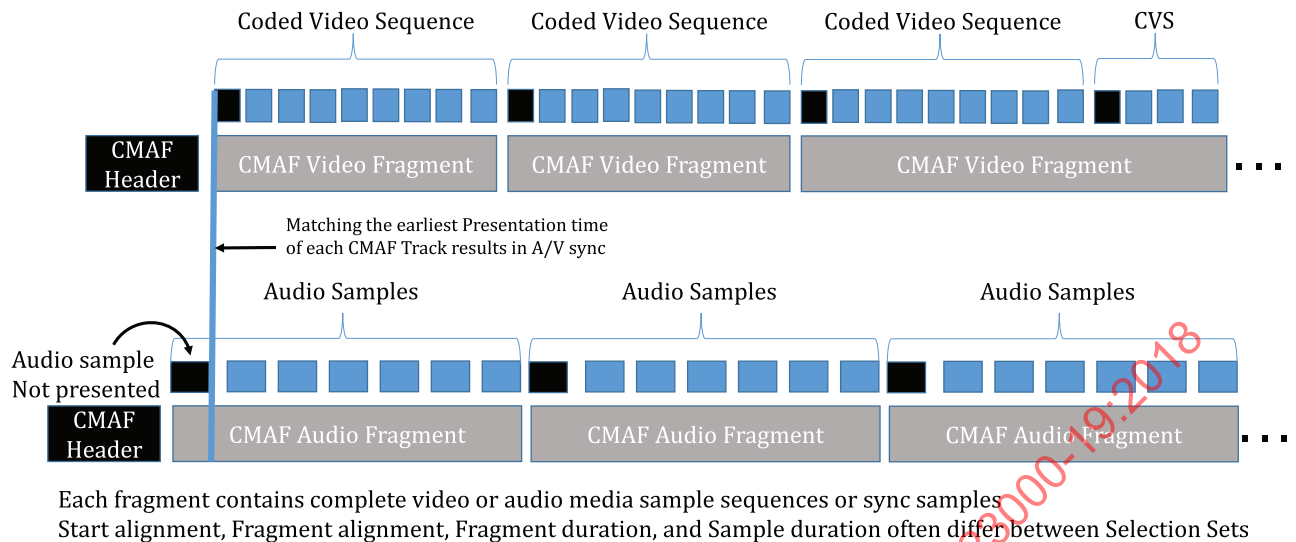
Coded Video Sequence

Coded Video Sequence

Coded Video Sequence

CVS

CMAF Header

CMAF Video Fragment

CMAF Video Fragment

CMAF Video Fragment

...

Matching the earliest Presentation time of each CMAF Track results in A/V sync

Audio Samples

Audio Samples

Audio Samples

Audio sample Not presented

CMAF Header

CMAF Audio Fragment

CMAF Audio Fragment

CMAF Audio Fragment

...

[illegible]3000-19:2018

Each fragment contains complete video or audio media sample sequences or sync samples
Start alignment, Fragment alignment, Fragment duration, and Sample duration often differ between Selection Sets